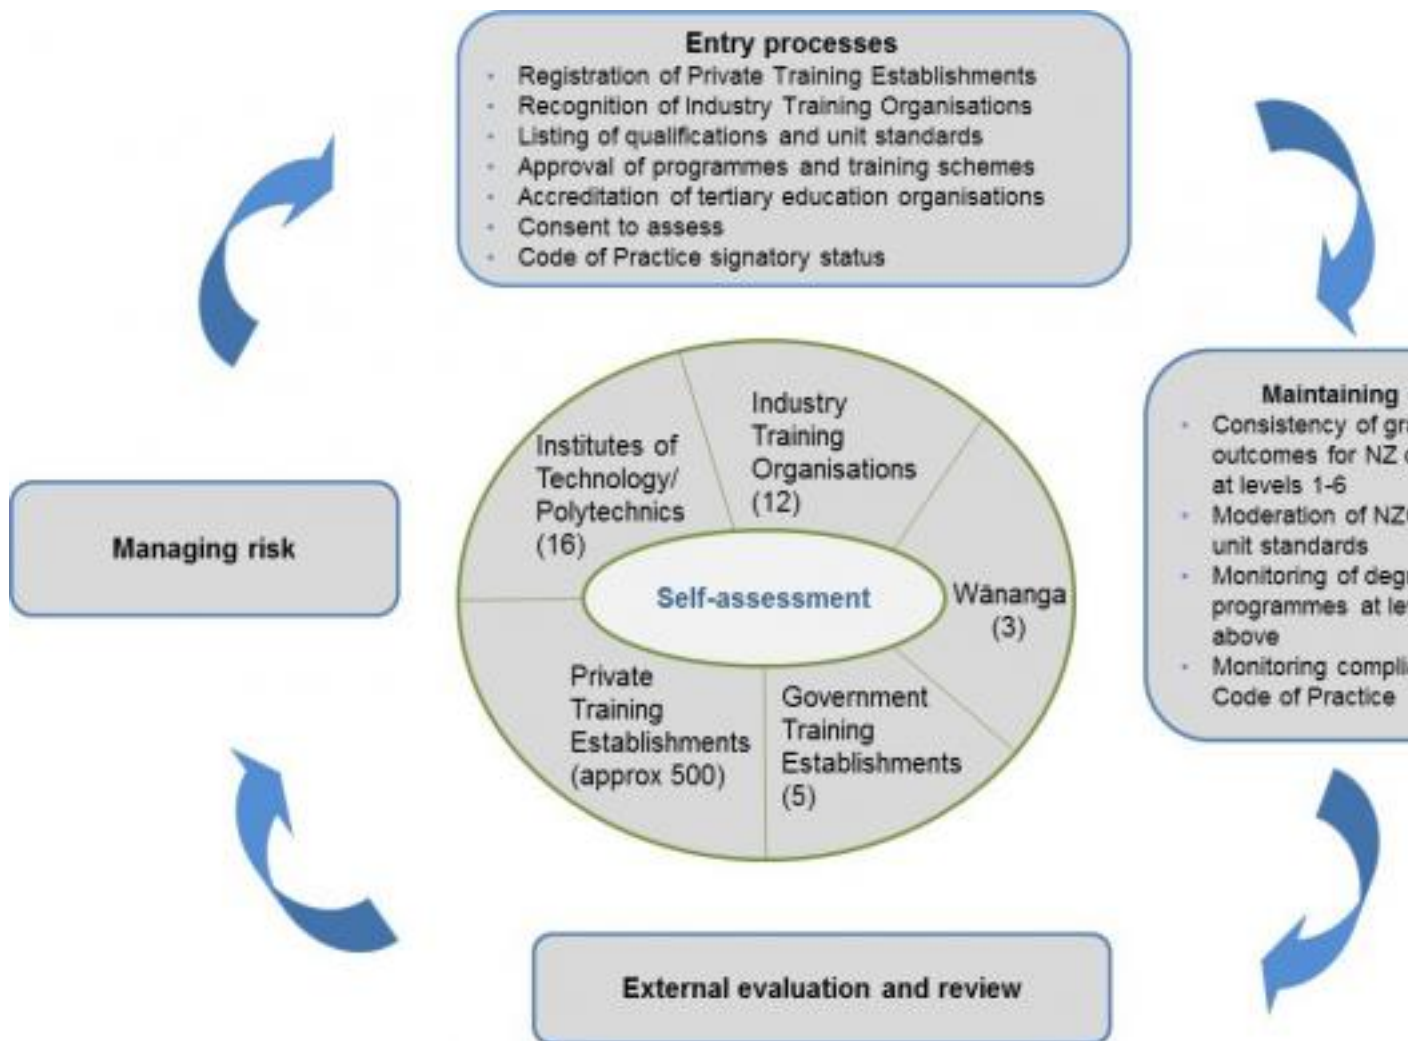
Entry processes
- Registration of Private Training Establishments
- Recognition of Industry Training Organisations
- Listing of qualifications and unit standards
- Approval of programmes and training schemes
- Accreditation of tertiary education organisations
- Consent to assess
- Code of Practice signatory status

Maintaining
- Consistency of gr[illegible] outcomes for NZ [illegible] at levels 1-6
- Moderation of NZ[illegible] unit standards
- Monitoring of deg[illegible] programmes at le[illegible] above
- Monitoring compl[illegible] Code of Practice

Managing risk

Institutes of Technology/ Polytechnics (16)

Industry Training Organisations (12)

Self-assessment

Wānanga (3)

Private Training Establishments (approx 500)

Government Training Establishments (5)

External evaluation and review